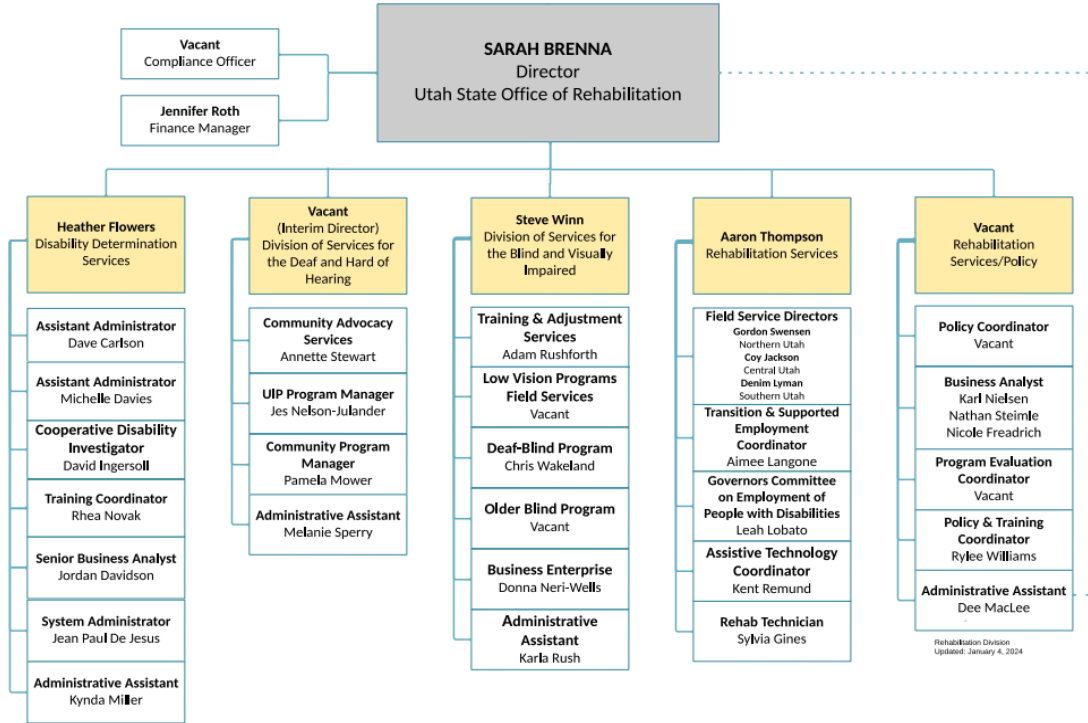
SARAH BRENNA
Director
Utah State Office of Rehabilitation

Vacant
Compliance Officer

Jennifer Roth
Finance Manager

Heather Flowers
Disability Determination Services

Assistant Administrator
Dave Carlson

Assistant Administrator
Michelle Davies

Cooperative Disability Investigator
David Ingersoll

Training Coordinator
Rhea Novak

Senior Business Analyst
Jordan Davidson

System Administrator
Jean Paul De Jesus

Administrative Assistant
Kynda Miller

Vacant
(Interim Director)
Division of Services for the Deaf and Hard of Hearing

Community Advocacy Services
Annette Stewart

UIP Program Manager
Jes Nelson-Julander

Community Program Manager
Pamela Mower

Administrative Assistant
Melanie Sperry

Steve Winn
Division of Services for the Blind and Visually Impaired

Training & Adjustment Services
Adam Rushforth

Low Vision Programs Field Services
Vacant

Deaf-Blind Program
Chris Wakeland

Older Blind Program
Vacant

Business Enterprise
Donna Neri-Wells

Administrative Assistant
Karla Rush

Aaron Thompson
Rehabilitation Services

Field Service Directors
Gordon Swensen
Northern Utah
Coy Jackson
Central Utah
Denim Lyman
Southern Utah

Transition & Supported Employment Coordinator
Aimee Langone

Governors Committee on Employment of People with Disabilities
Leah Lobato

Assistive Technology Coordinator
Kent Remund

Rehab Technician
Sylvia Gines

Vacant
Rehabilitation Services/Policy

Policy Coordinator
Vacant

Business Analyst
Karl Nielsen
Nathan Steimle
Nicole Freadrich

Program Evaluation Coordinator
Vacant

Policy & Training Coordinator
Rylee Williams

Administrative Assistant
Dee MacLee

Rehabilitation Division
Updated: January 4, 2024